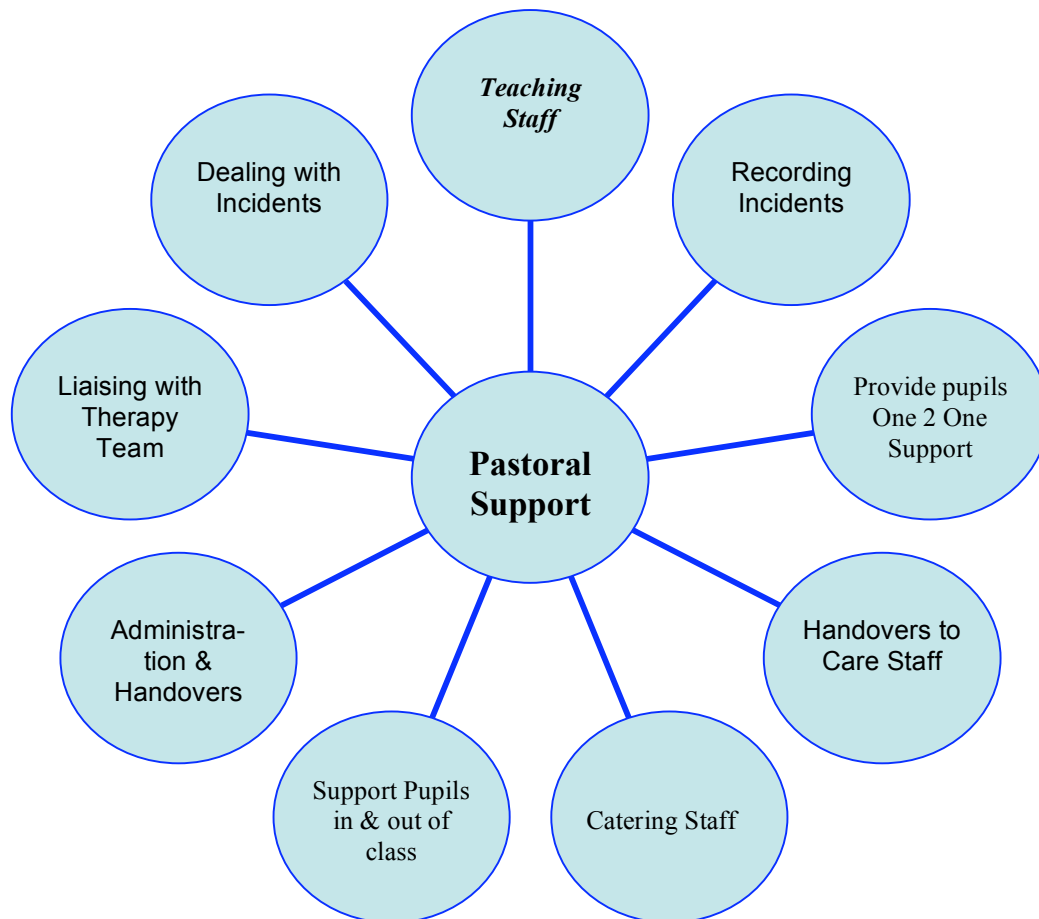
Teaching Staff

Dealing with Incidents

Recording Incidents

Liaising with Therapy Team

Pastoral Support

Provide pupils One 2 One Support

Administration & Handovers

Handovers to Care Staff

Support Pupils in & out of class

Catering Staff